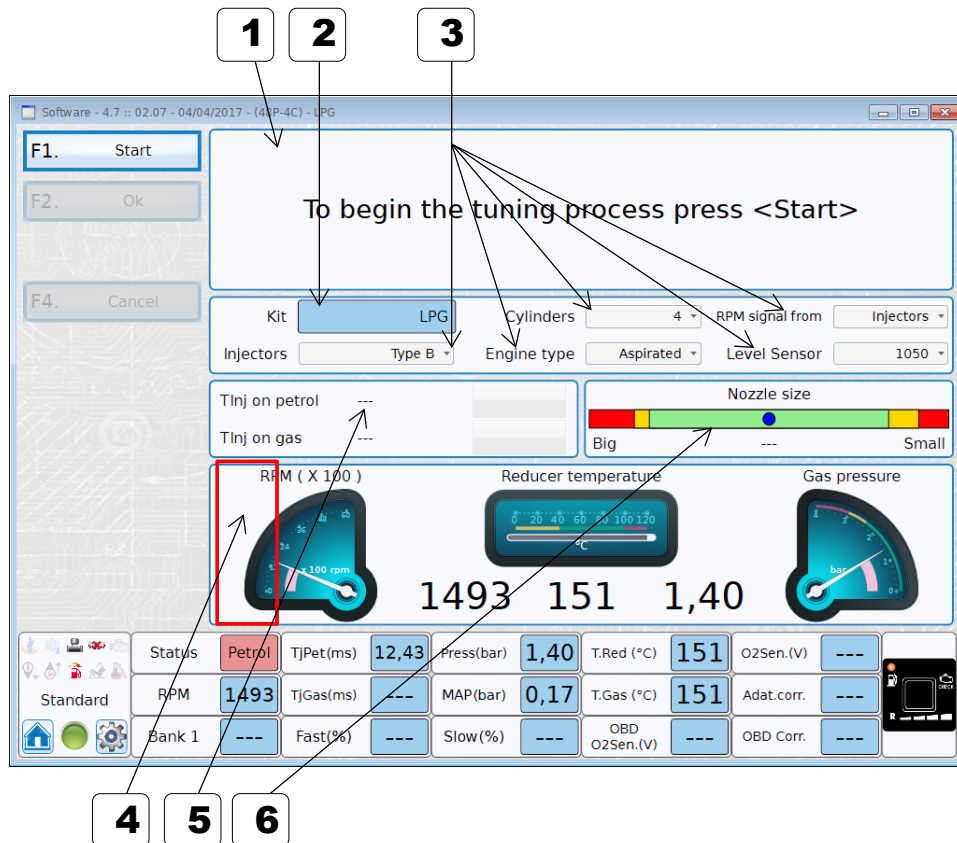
1 2 3

Software - 4.7 :: 02.07 - 04/04/2017 - (48P-4C) - LPG

F1. Start
F2. Ok
F4. Cancel

To begin the tuning process press <Start>

Kit LPG
Injectors Type B
Cylinders 4
Engine type Aspirated
RPM signal from Injectors
Level Sensor 1050

TInj on petrol ---
TInj on gas ---

Nozzle size
Big --- Small

RPM ( X 100 )
Reducer temperature
Gas pressure

x 100 rpm
0 20 40 60 80 100 120
°C
bar

1493 151 1,40

Standard

| Status | Petrol | TjPet(ms) | 12,43 | Press(bar) | 1,40 | T.Red (°C) | 151 | O2Sen.(V) | --- |
|---|---|---|---|---|---|---|---|---|---|
| RPM | 1493 | TjGas(ms) | --- | MAP(bar) | 0,17 | T.Gas (°C) | 151 | Adat.corr. | --- |
| Bank 1 | --- | Fast(%) | --- | Slow(%) | --- | OBD O2Sen.(V) | --- | OBD Corr. | --- |

CHECK
R

4 5 6